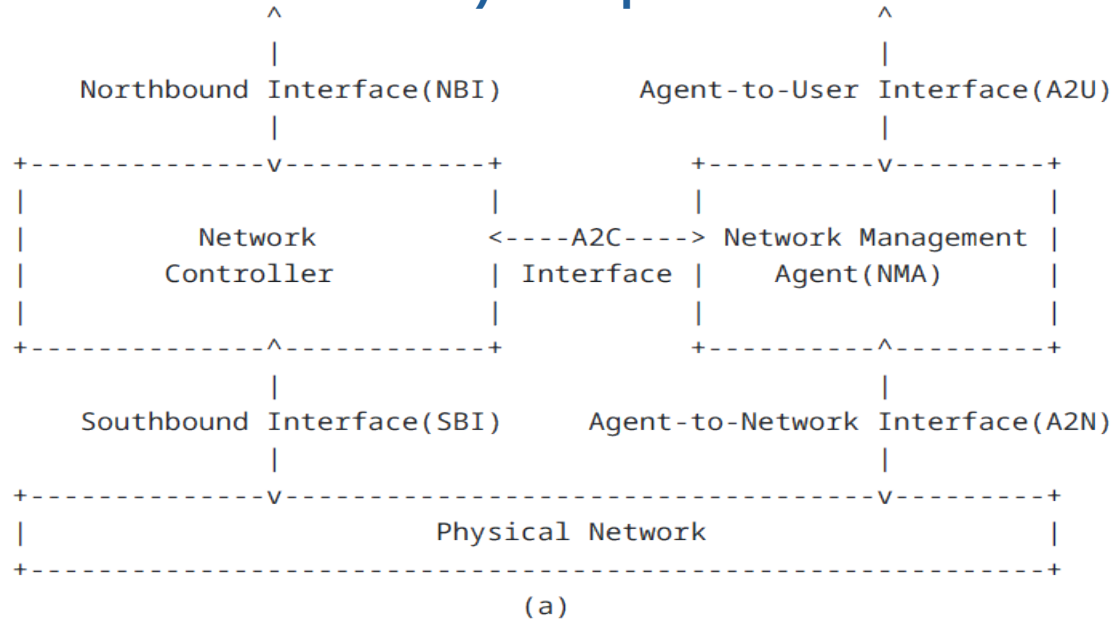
Northbound Interface(NBI)

Agent-to-User Interface(A2U)

Network Controller

<----A2C----> Interface

Network Management Agent(NMA)

Southbound Interface(SBI)

Agent-to-Network Interface(A2N)

Physical Network

(a)